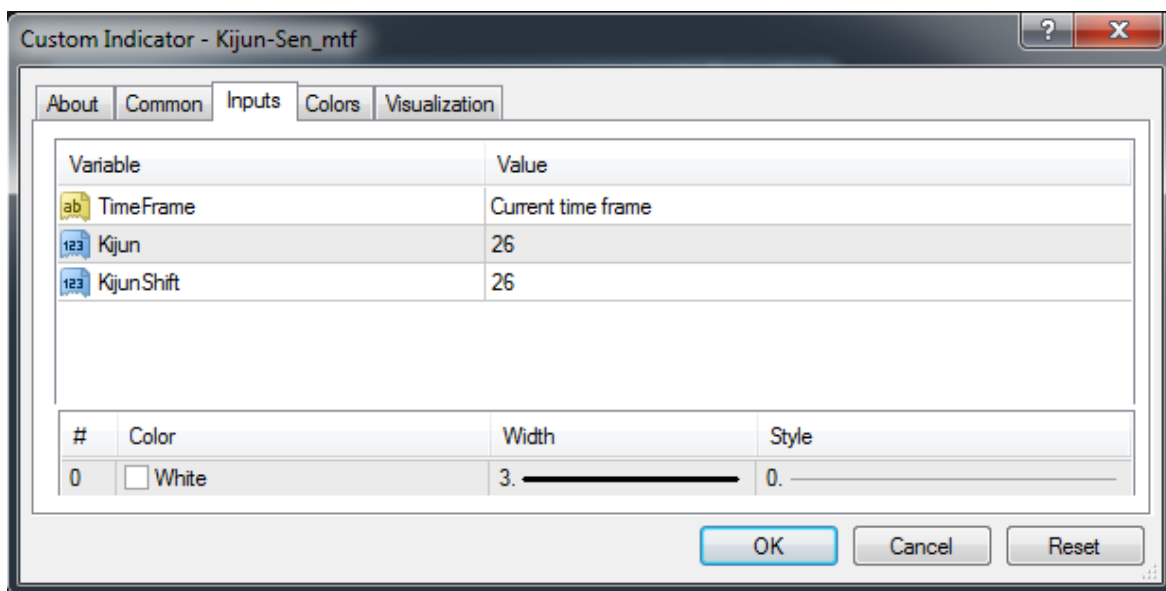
Custom Indicator - Kijun-Sen_mtf

?

X

About | Common | Inputs | Colors | Visualization

| Variable | Value |
|---|---|
| ab TimeFrame | Current time frame |
| 123 Kijun | 26 |
| 123 KijunShift | 26 |

| # | Color | Width | Style |
|---|---|---|---|
| 0 | White | 3. | 0. |

OK

Cancel

Reset